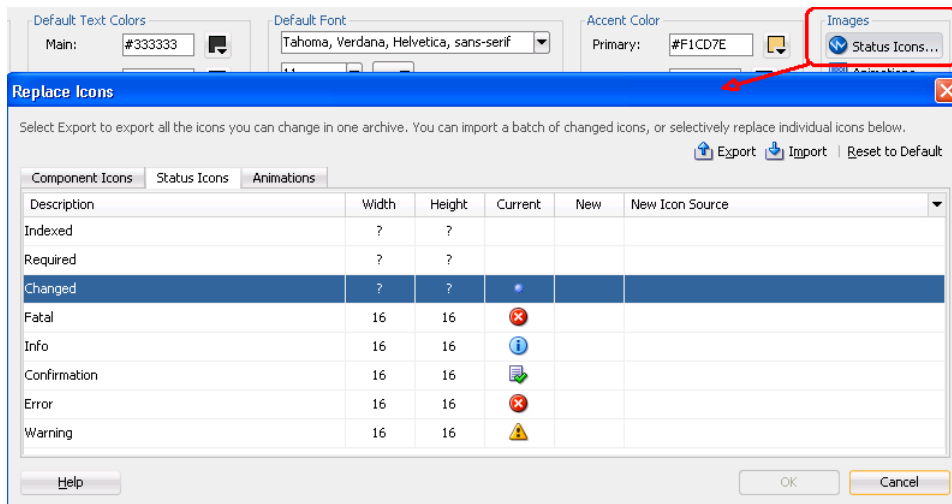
Default Text Colors
Main: #333333

Default Font
Tahoma, Verdana, Helvetica, sans-serif

Accent Color
Primary: #F1CD7E

Images
Status Icons...

Replace Icons

Select Export to export all the icons you can change in one archive. You can import a batch of changed icons, or selectively replace individual icons below.

Export Import Reset to Default

Component Icons | Status Icons | Animations

| Description | Width | Height | Current | New | New Icon Source |
|---|---|---|---|---|---|
| Indexed | ? | ? | | | |
| Required | ? | ? | | | |
| Changed | ? | ? | | | |
| Fatal | 16 | 16 | | | |
| Info | 16 | 16 | | | |
| Confirmation | 16 | 16 | | | |
| Error | 16 | 16 | | | |
| Warning | 16 | 16 | | | |

Help

OK Cancel